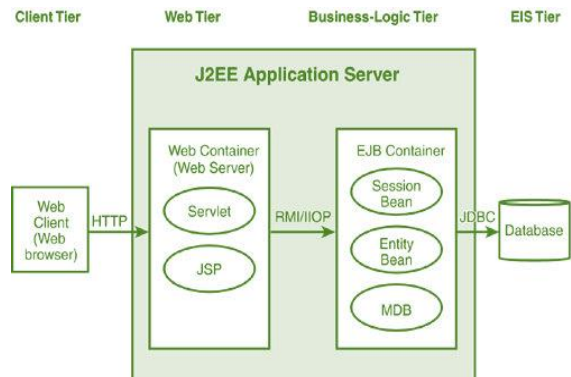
Client Tier

Web Tier

Business-Logic Tier

EIS Tier

J2EE Application Server

Web Container (Web Server)

Servlet

JSP

EJB Container

Session Bean

Entity Bean

MDB

Web Client (Web browser)

HTTP

RMI/IIOP

JDBC

Database